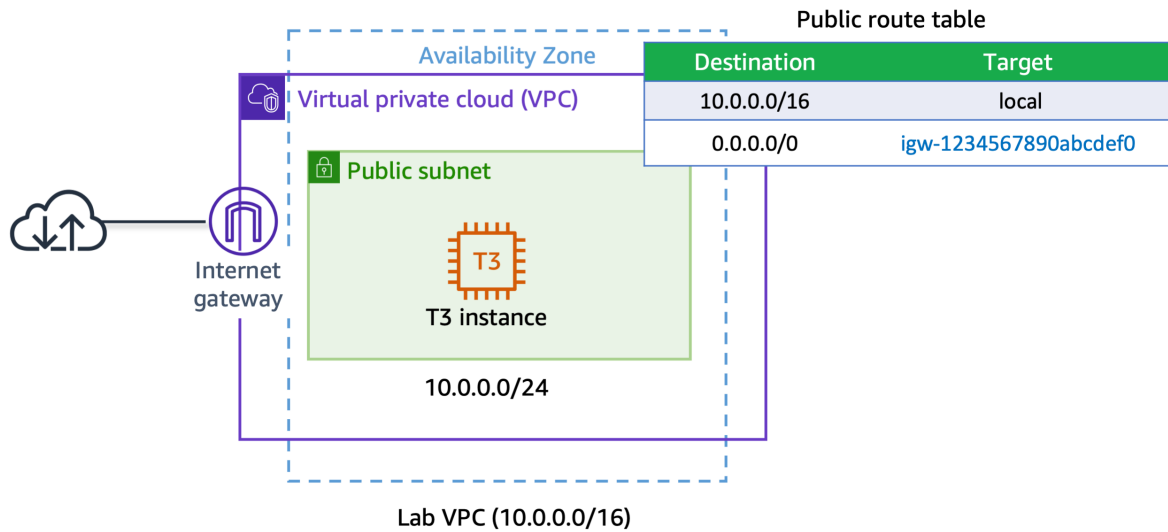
Public route table

| Destination | Target |
|---|---|
| 10.0.0.0/16 | local |
| 0.0.0.0/0 | igw-1234567890abcdef0 |

Availability Zone

Virtual private cloud (VPC)

Public subnet

T3

T3 instance

10.0.0.0/24

Internet gateway

Lab VPC (10.0.0.0/16)